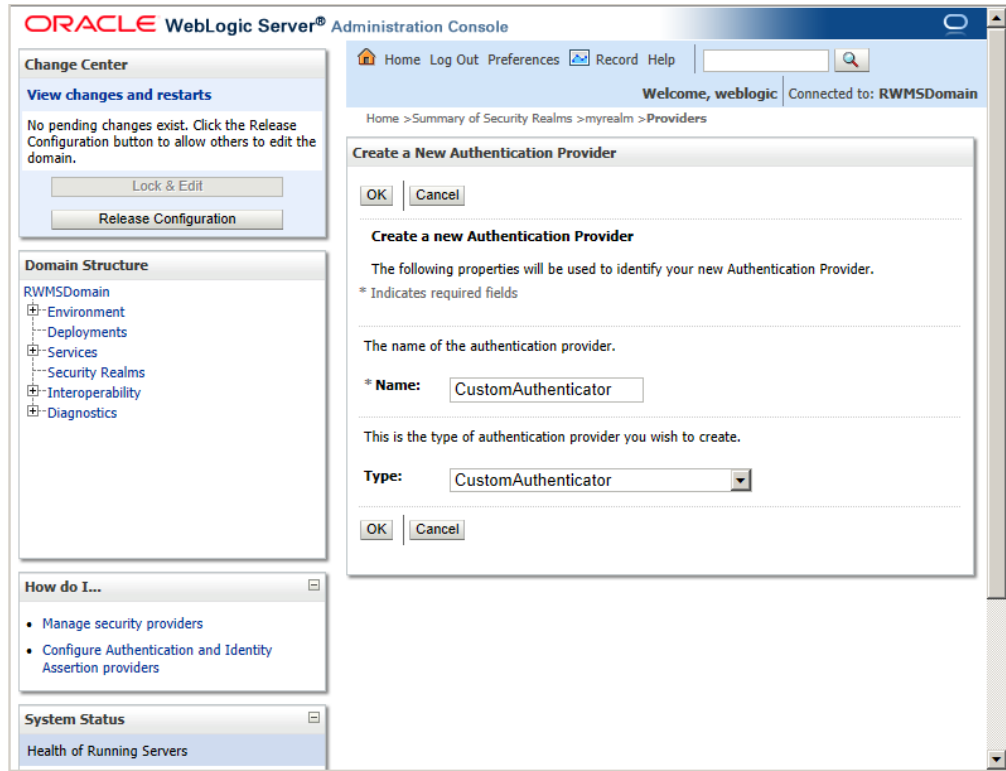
ORACLE WebLogic Server® Administration Console

Change Center

View changes and restarts

No pending changes exist. Click the Release Configuration button to allow others to edit the domain.

Lock & Edit

Release Configuration

Domain Structure

RWMSDomain
Environment
Deployments
Services
Security Realms
Interoperability
Diagnostics

How do I...

• Manage security providers
• Configure Authentication and Identity Assertion providers

System Status

Health of Running Servers

Home Log Out Preferences Record Help

Welcome, weblogic Connected to: RWMSDomain

Home >Summary of Security Realms >myrealm >Providers

Create a New Authentication Provider

OK Cancel

Create a new Authentication Provider

The following properties will be used to identify your new Authentication Provider.

* Indicates required fields

The name of the authentication provider.

* Name: CustomAuthenticator

This is the type of authentication provider you wish to create.

Type: CustomAuthenticator

OK Cancel